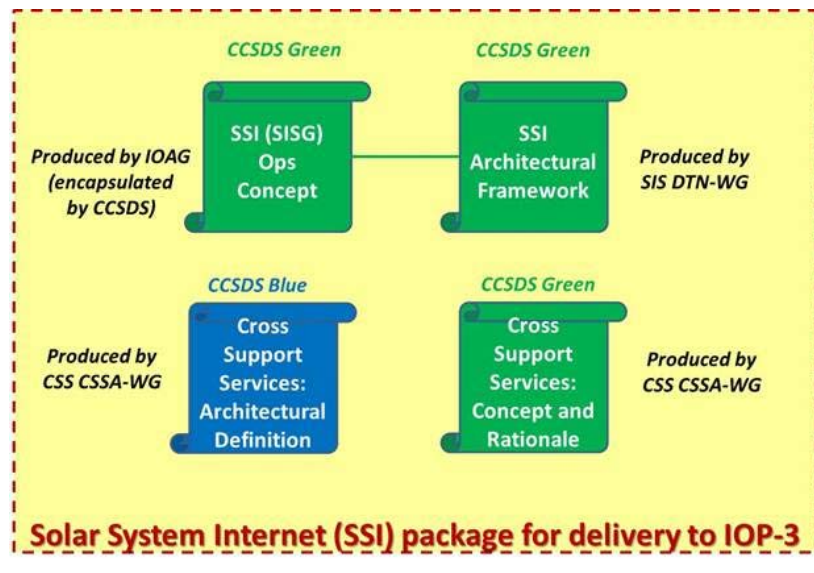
CCSDS Green

Produced by IOAG (encapsulated by CCSDS)

SSI (SISG) Ops Concept

CCSDS Green

SSI Architectural Framework

Produced by SIS DTN-WG

CCSDS Blue

Produced by CSS CSSA-WG

Cross Support Services: Architectural Definition

CCSDS Green

Cross Support Services: Concept and Rationale

Produced by CSS CSSA-WG

Solar System Internet (SSI) package for delivery to IOP-3